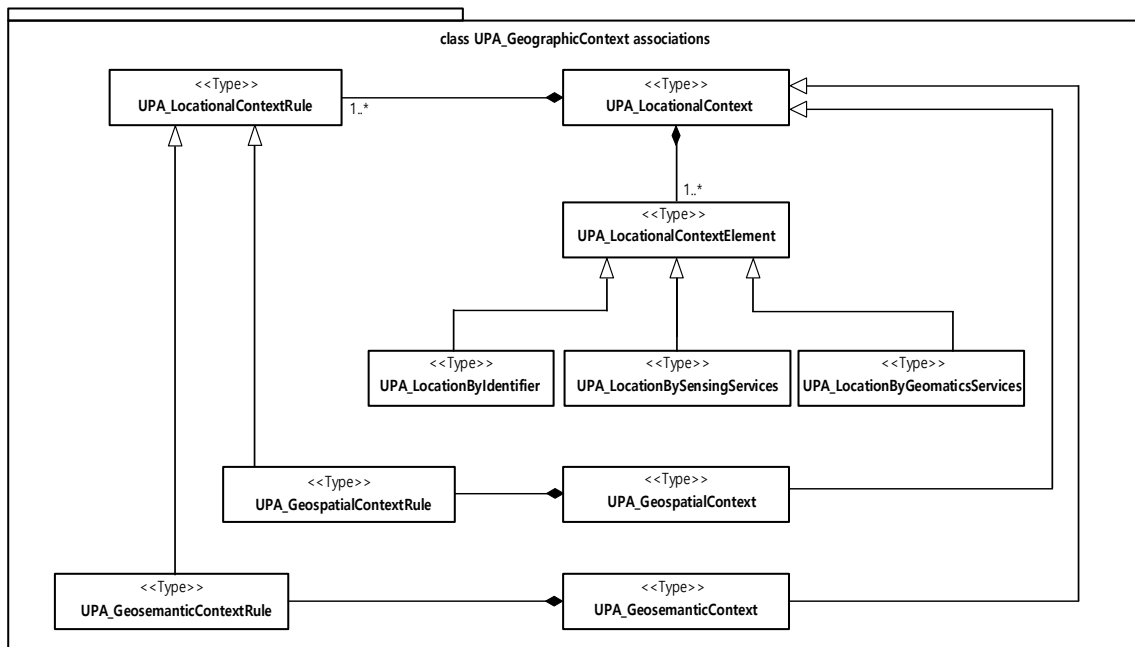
class UPA_GeographicContext associations

<<Type>>
UPA_LocationalContextRule

1..*

<<Type>>
UPA_LocationalContext

1..*

<<Type>>
UPA_LocationalContextElement

<<Type>>
UPA_LocationByIdentifier

<<Type>>
UPA_LocationBySensingServices

<<Type>>
UPA_LocationByGeomaticsServices

<<Type>>
UPA_GeospatialContextRule

<<Type>>
UPA_GeospatialContext

<<Type>>
UPA_GeosemanticContextRule

<<Type>>
UPA_GeosemanticContext